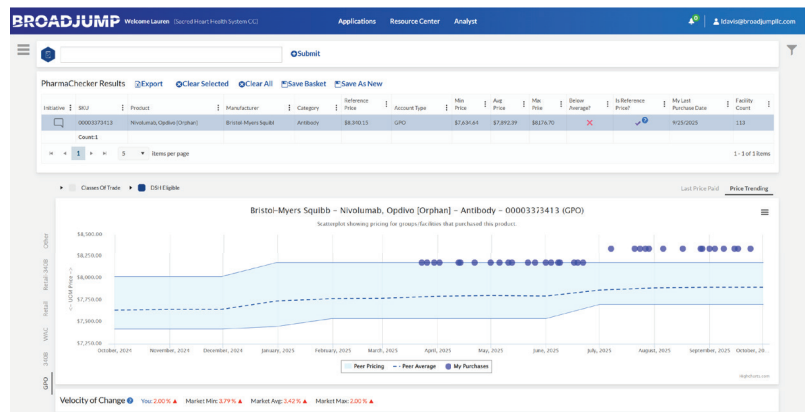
BROADJUMP Welcome Lauren (Sacred Heart Health System CC)

Applications Resource Center Analyst

ldavis@broadjumpllc.com

Submit

PharmaChecker Results Export Clear Selected Clear All Save Basket Save As New

| Initiative | SKU | Product | Manufacturer | Category | Reference Price | Account Type | Min Price | Avg Price | Max Price | Below Average? | Is Reference Price? | My Last Purchase Date | Facility Count |
|---|---|---|---|---|---|---|---|---|---|---|---|---|---|
| | 00003373413 | Nivolumab, Opdivo [Orphan] | Bristol-Myers Squibb | Antibody | $8,340.15 | GPO | $7,634.64 | $7,892.39 | $8,176.70 | ✕ | ✓ | 9/25/2025 | 113 |

Count:1

1 5 Items per page 1 - 1 of 1 items

Classes Of Trade DSH Eligible

Last Price Paid Price Trending

Other Retail-340B Retail WAC 340B GPO

Bristol-Myers Squibb – Nivolumab, Opdivo [Orphan] – Antibody – 00003373413 (GPO)

Scatterplot showing pricing for groups/facilities that purchased this product.

$8,500.00
$8,250.00
$8,000.00
$7,750.00
$7,500.00
$7,250.00

<-- UOM Price -->

October, 2024 November, 2024 December, 2024 January, 2025 February, 2025 March, 2025 April, 2025 May, 2025 June, 2025 July, 2025 August, 2025 September, 2025 October, 20...

Peer Pricing -- Peer Average My Purchases

Highcharts.com

Velocity of Change You: 2.00 % Market Min: 3.79 % Market Avg: 3.42 % Market Max: 2.00 %